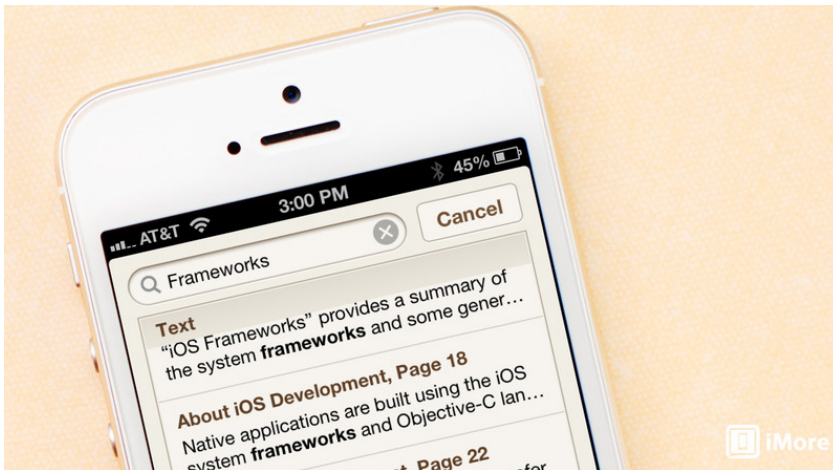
AT&T

3:00 PM

45%

Frameworks

Cancel

Text

"iOS Frameworks" provides a summary of the system frameworks and some gener…

About iOS Development, Page 18

Native applications are built using the iOS system frameworks and Objective-C lan…

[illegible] Page 22

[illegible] for

iMore